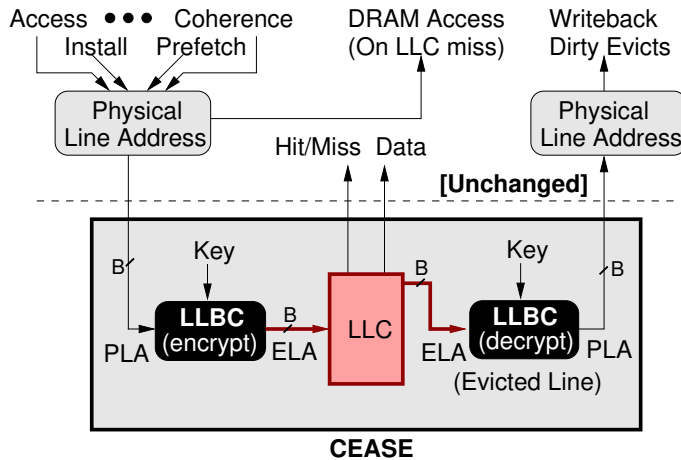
Access ••• Coherence
Install Prefetch

DRAM Access
(On LLC miss)

Writeback
Dirty Evicts

Physical
Line Address

Physical
Line Address

Hit/Miss Data

[Unchanged]

Key

Key

B

B

B

B

LLBC
(encrypt)

LLC

LLBC
(decrypt)

PLA

ELA

ELA

PLA

(Evicted Line)

CEASE